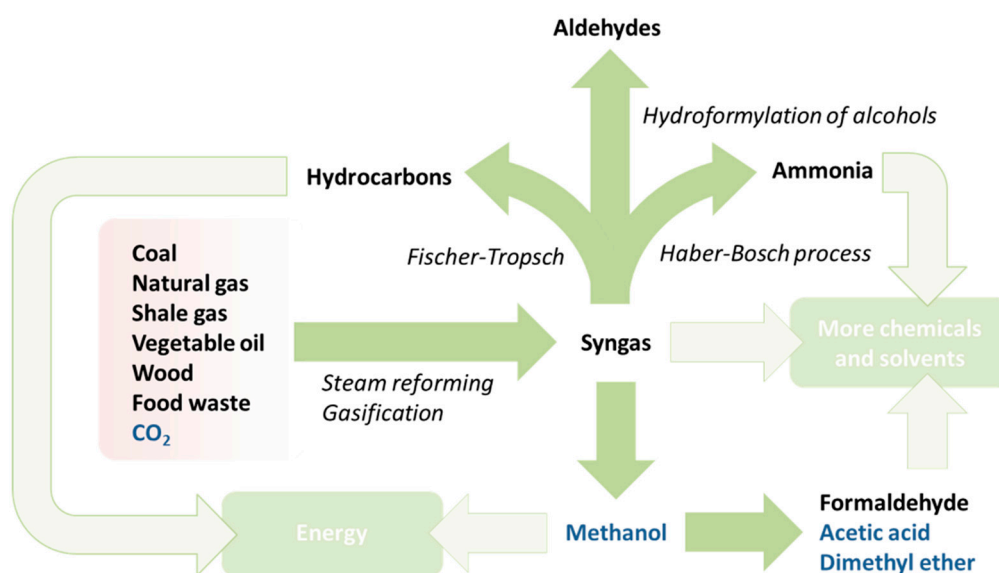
Aldehydes

Hydroformylation of alcohols

Hydrocarbons

Ammonia

Coal
Natural gas
Shale gas
Vegetable oil
Wood
Food waste
$CO_2$

Fischer-Tropsch

Haber-Bosch process

Syngas

More chemicals and solvents

Steam reforming
Gasification

Energy

Methanol

Formaldehyde
Acetic acid
Dimethyl ether